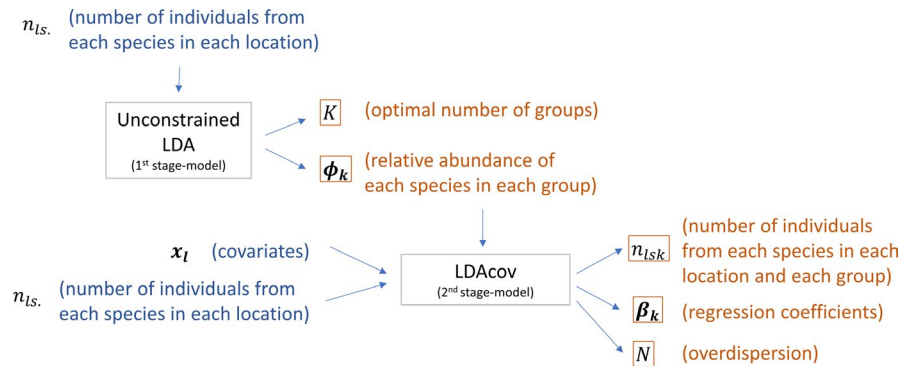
$n_{ls.}$ (number of individuals from each species in each location)

Unconstrained LDA (1$^{st}$ stage-model)

$K$ (optimal number of groups)

$\boldsymbol{\phi_k}$ (relative abundance of each species in each group)

$\boldsymbol{x_l}$ (covariates)

$n_{ls.}$ (number of individuals from each species in each location)

LDAcov (2$^{nd}$ stage-model)

$n_{lsk}$ (number of individuals from each species in each location and each group)

$\boldsymbol{\beta_k}$ (regression coefficients)

$N$ (overdispersion)